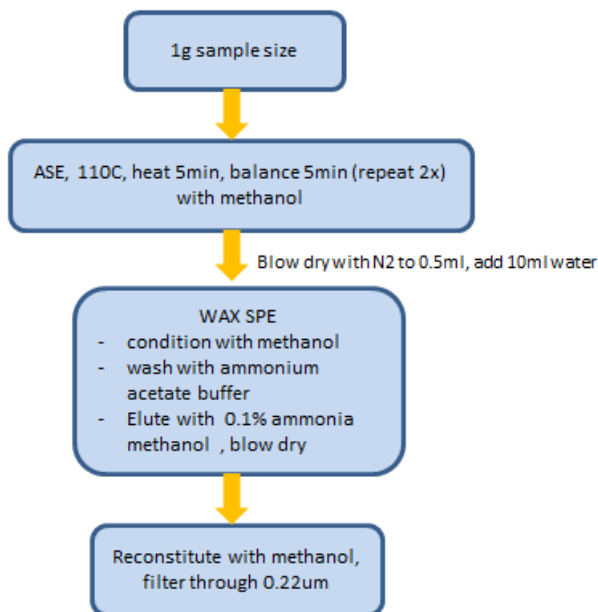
1g sample size

ASE, 110C, heat 5min, balance 5min (repeat 2x) with methanol

Blow dry with N2 to 0.5ml, add 10ml water

WAX SPE
- condition with methanol
- wash with ammonium acetate buffer
- Elute with 0.1% ammonia methanol , blow dry

Reconstitute with methanol, filter through 0.22um